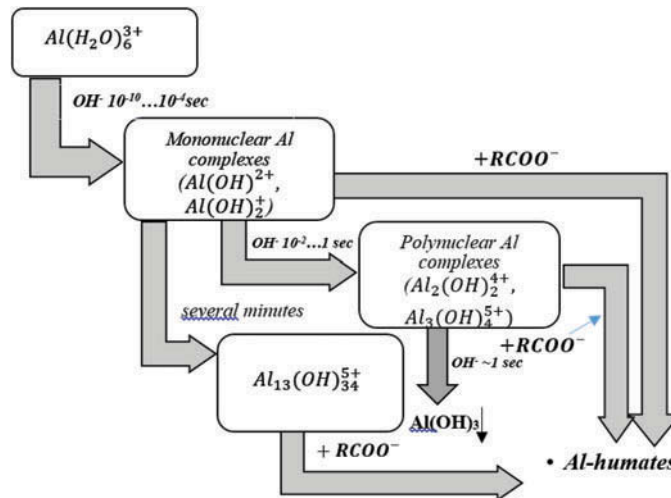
$Al(H_2O)_6^{3+}$

$OH^-$ $10^{-10}...10^{-4}$sec

Mononuclear Al complexes ($Al(OH)^{2+}$, $Al(OH)_2^+$)

$+RCOO^-$

$OH^-$ $10^{-2}...1$ sec

Polynuclear Al complexes ($Al_2(OH)_2^{4+}$, $Al_3(OH)_4^{5+}$)

several minutes

$+RCOO^-$

$OH^-$ ~1 sec

$Al_{13}(OH)_{34}^{5+}$

$Al(OH)_3$

$+ RCOO^-$

• Al-humates